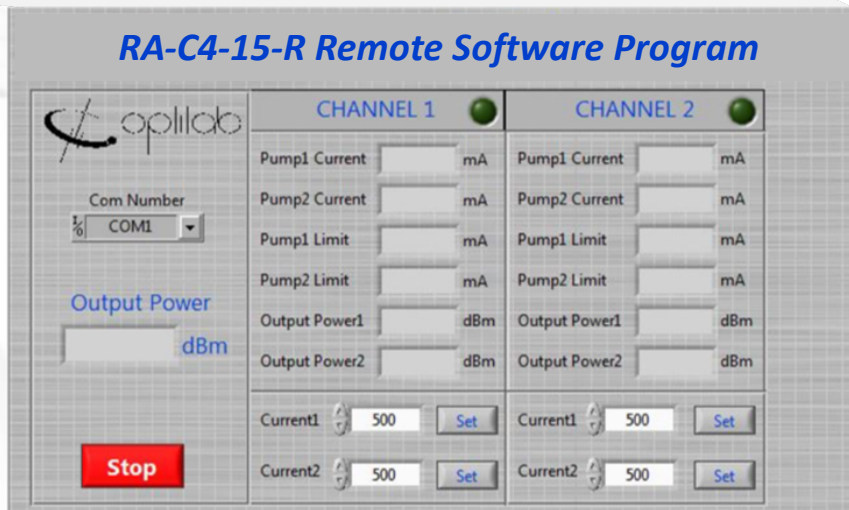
RA-C4-15-R Remote Software Program

optilab

Com Number

COM1

Output Power

dBm

Stop

CHANNEL 1

Pump1 Current mA

Pump2 Current mA

Pump1 Limit mA

Pump2 Limit mA

Output Power1 dBm

Output Power2 dBm

Current1 500 Set

Current2 500 Set

CHANNEL 2

Pump1 Current mA

Pump2 Current mA

Pump1 Limit mA

Pump2 Limit mA

Output Power1 dBm

Output Power2 dBm

Current1 500 Set

Current2 500 Set